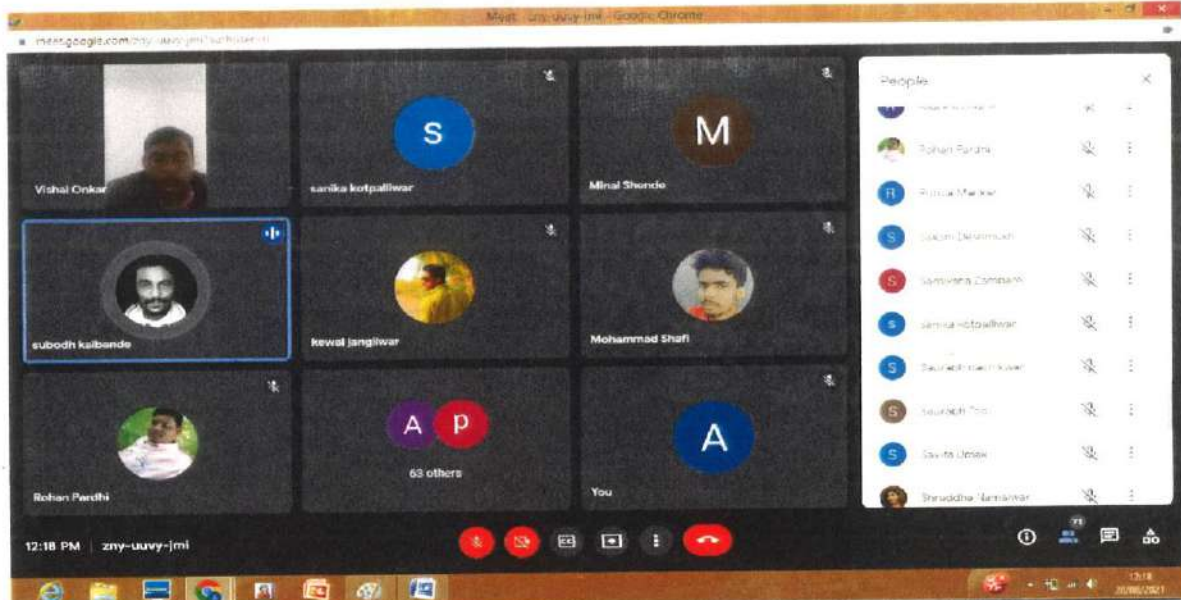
Meet - zny-uuvy-jmi - Google Chrome
meet.google.com/zny-uuvy-jmi

Vishal Onkar

S
sanika kotpalliwar

M
Minal Shende

subodh kalbande

kewal jangliwar

Mohammad Shafi

Rohan Pardhi

A P
63 others

A
You

People

Rohan Pardhi
R
Rutuja Meshar
S
Sakshi Deshmukh
S
Sambhavna Zambare
S
sanika kotpalliwar
S
Saurabh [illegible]
S
Saurabh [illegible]
S
Savita Ustav
Shraddha Nannaware

12:18 PM | zny-uuvy-jmi

71

13:18
20/08/2021